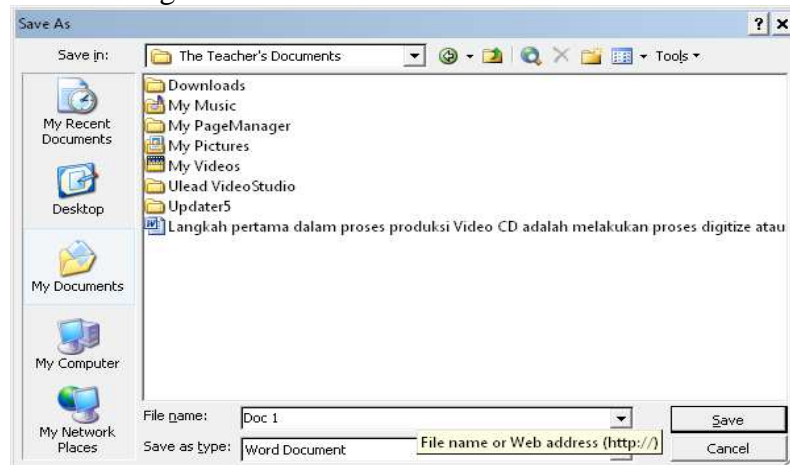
Save As
? ×
Save in:
The Teacher's Documents
Tools
My Recent Documents
Desktop
My Documents
My Computer
My Network Places
Downloads
My Music
My PageManager
My Pictures
My Videos
Ulead VideoStudio
Updater5
Langkah pertama dalam proses produksi Video CD adalah melakukan proses digitize atau
File name:
Doc 1
Save
Save as type:
Word Document
File name or Web address (http://)
Cancel